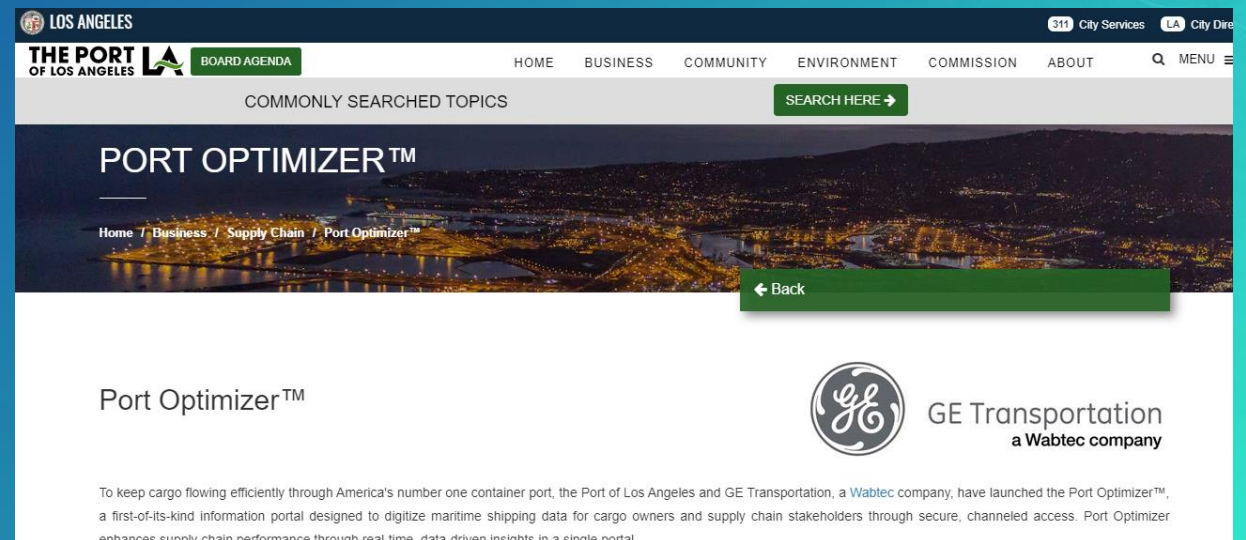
LOS ANGELES

311 City Services LA City Dire

THE PORT OF LOS ANGELES LA BOARD AGENDA

HOME BUSINESS COMMUNITY ENVIRONMENT COMMISSION ABOUT MENU

COMMONLY SEARCHED TOPICS

SEARCH HERE ➔

PORT OPTIMIZER™

Home / Business / Supply Chain / Port Optimizer™

← Back

Port Optimizer™

GE Transportation
a Wabtec company

To keep cargo flowing efficiently through America's number one container port, the Port of Los Angeles and GE Transportation, a Wabtec company, have launched the Port Optimizer™, a first-of-its-kind information portal designed to digitize maritime shipping data for cargo owners and supply chain stakeholders through secure, channeled access. Port Optimizer enhances supply chain performance through real time, data driven insights in a single portal.